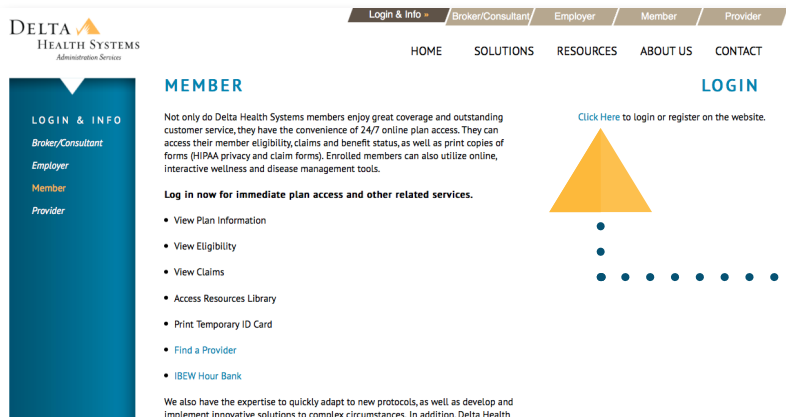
Delta Health Systems
Administration Services

Login & Info » | Broker/Consultant | Employer | Member | Provider

HOME | SOLUTIONS | RESOURCES | ABOUT US | CONTACT

LOGIN & INFO
Broker/Consultant
Employer
Member
Provider

MEMBER

Not only do Delta Health Systems members enjoy great coverage and outstanding customer service, they have the convenience of 24/7 online plan access. They can access their member eligibility, claims and benefit status, as well as print copies of forms (HIPAA privacy and claim forms). Enrolled members can also utilize online, interactive wellness and disease management tools.

Log in now for immediate plan access and other related services.

- View Plan Information
- View Eligibility
- View Claims
- Access Resources Library
- Print Temporary ID Card
- Find a Provider
- IBEW Hour Bank

We also have the expertise to quickly adapt to new protocols, as well as develop and implement innovative solutions to complex circumstances. In addition, Delta Health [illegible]

LOGIN

Click Here to login or register on the website.